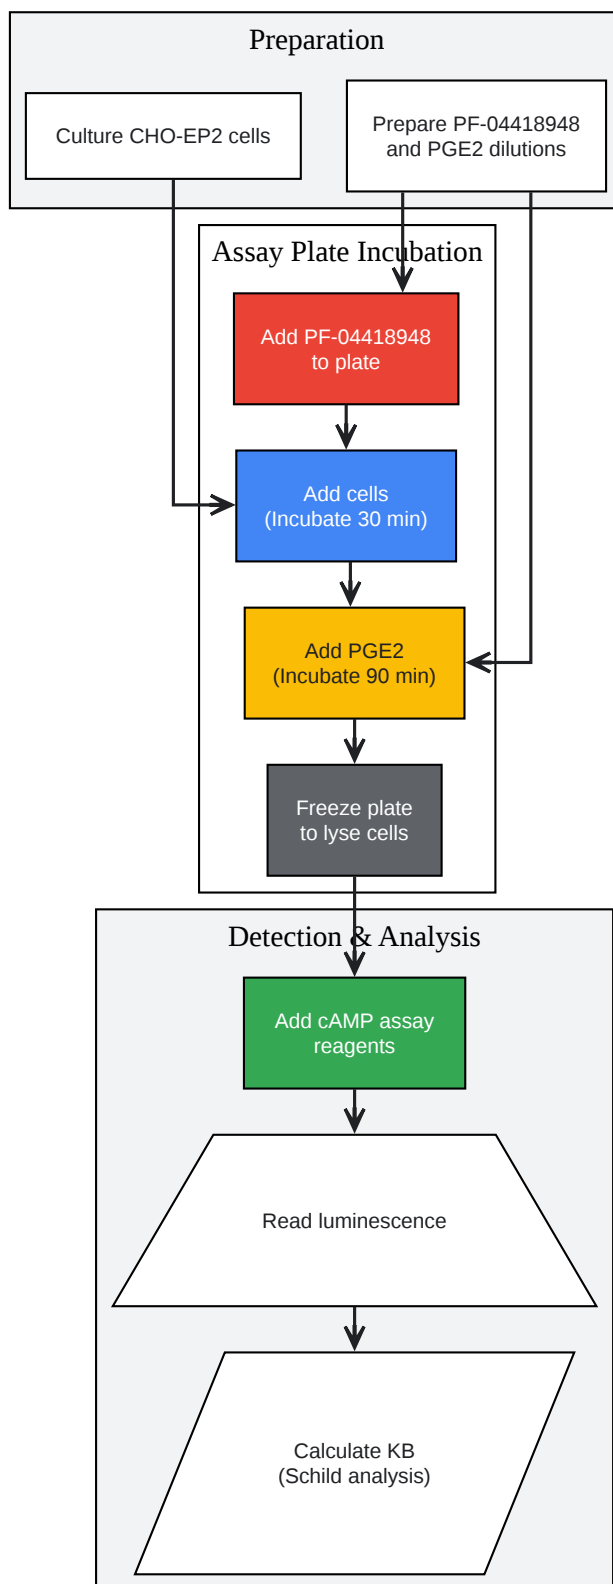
Preparation

Culture CHO-EP2 cells

Prepare PF-04418948 and PGE2 dilutions

Assay Plate Incubation

Add PF-04418948 to plate

Add cells (Incubate 30 min)

Add PGE2 (Incubate 90 min)

Freeze plate to lyse cells

Detection & Analysis

Add cAMP assay reagents

Read luminescence

Calculate KB (Schild analysis)